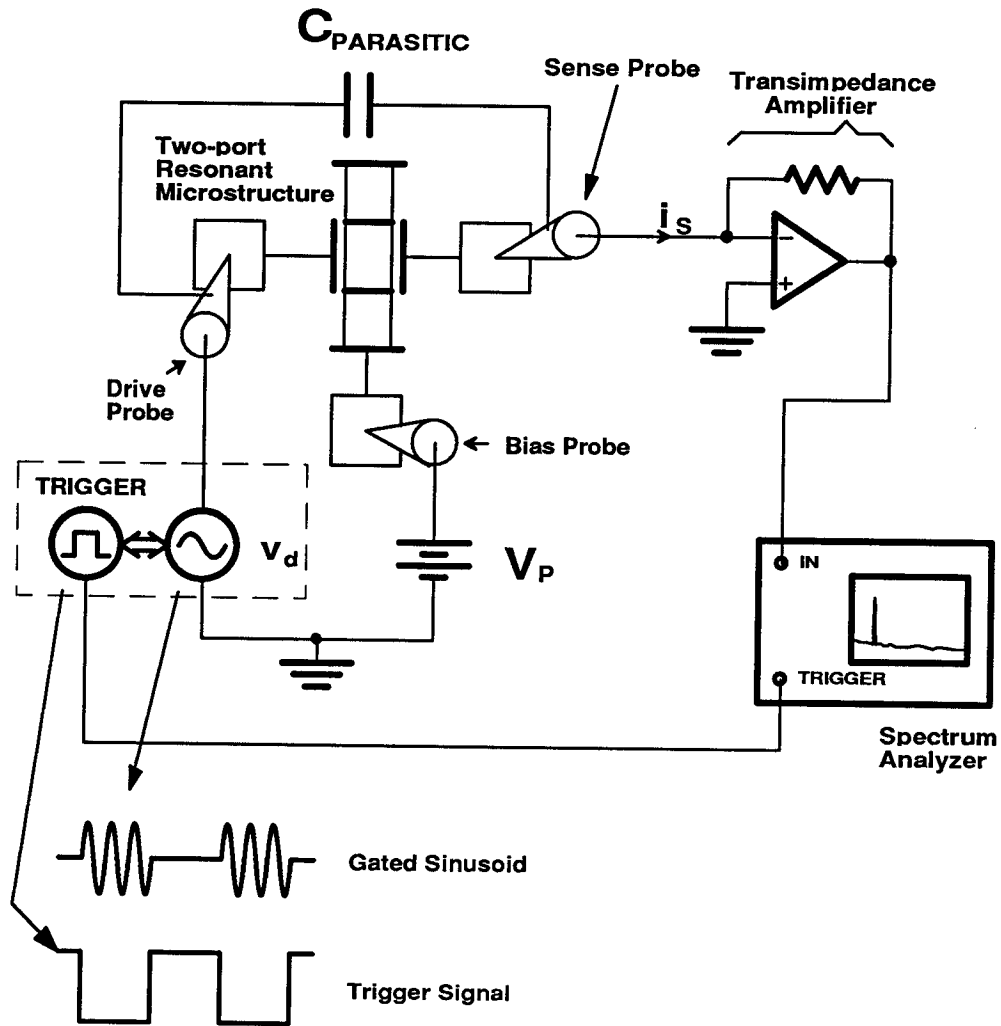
$C_{PARASITIC}$

Sense Probe

Transimpedance Amplifier

Two-port Resonant Microstructure

$i_S$

−

+

Drive Probe

Bias Probe

TRIGGER

$V_d$

$V_P$

IN

TRIGGER

Spectrum Analyzer

Gated Sinusoid

Trigger Signal